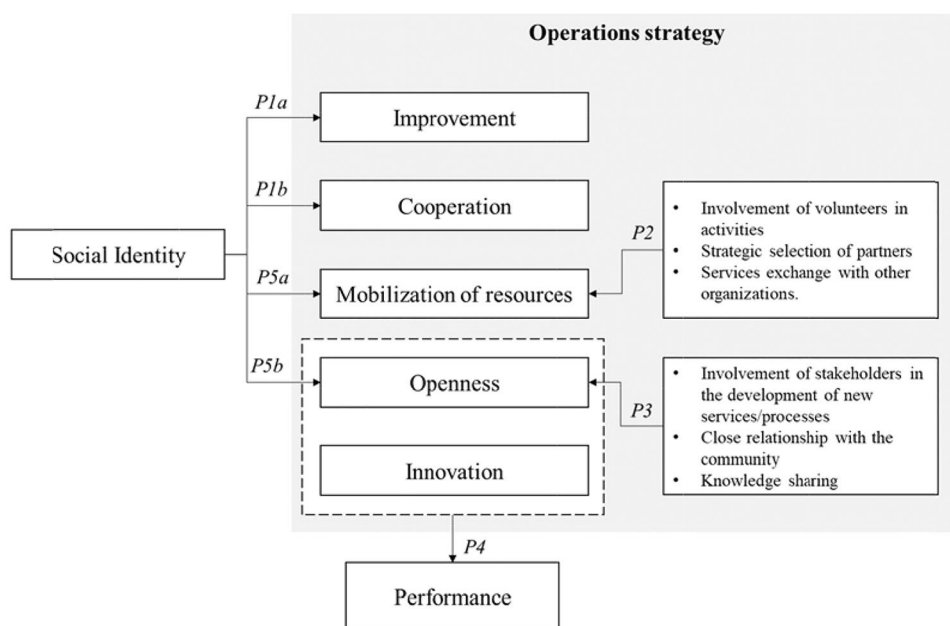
Operations strategy

Social Identity

P1a

Improvement

P1b

Cooperation

P5a

Mobilization of resources

P2

- Involvement of volunteers in activities
- Strategic selection of partners
- Services exchange with other organizations.

P5b

Openness

Innovation

P3

- Involvement of stakeholders in the development of new services/processes
- Close relationship with the community
- Knowledge sharing

P4

Performance